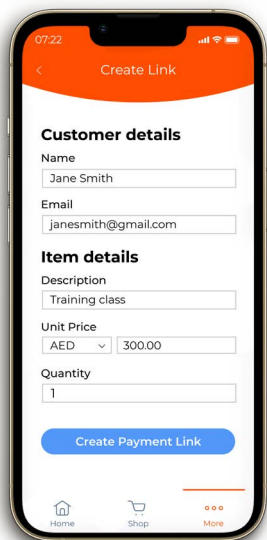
07:22

Create Link

Customer details

Name

Jane Smith

Email

janesmith@gmail.com

Item details

Description

Training class

Unit Price

AED

300.00

Quantity

1

Create Payment Link

Home

Shop

More